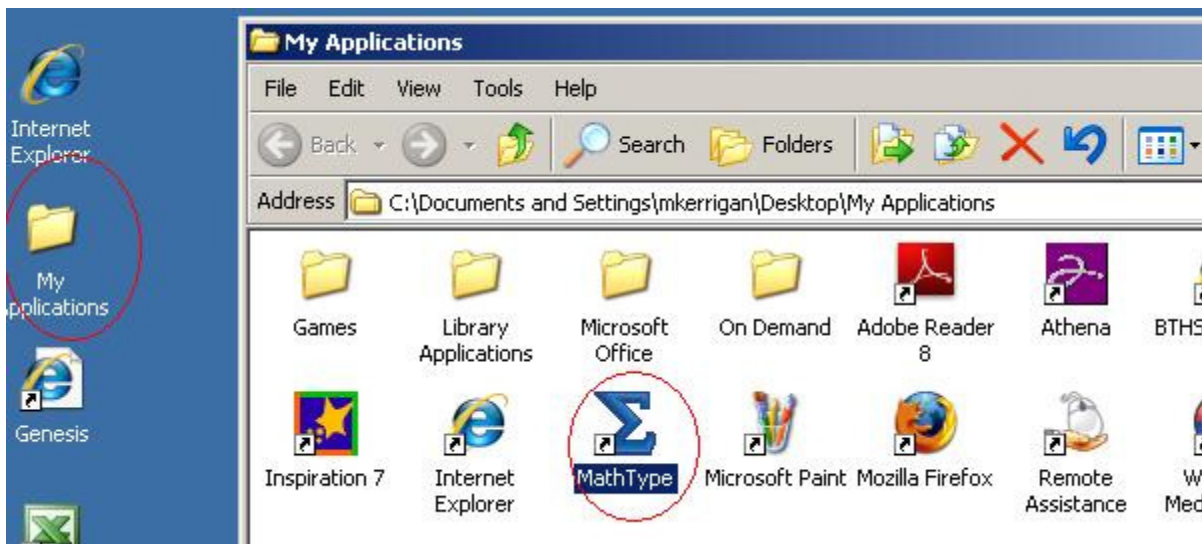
Internet Explorer

My pplications

Genesis

My Applications

File Edit View Tools Help

Back Search Folders

Address C:\Documents and Settings\mkerrigan\Desktop\My Applications

Games

Library Applications

Microsoft Office

On Demand

Adobe Reader 8

Athena

BTHS

Inspiration 7

Internet Explorer

MathType

Microsoft Paint

Mozilla Firefox

Remote Assistance

W Med